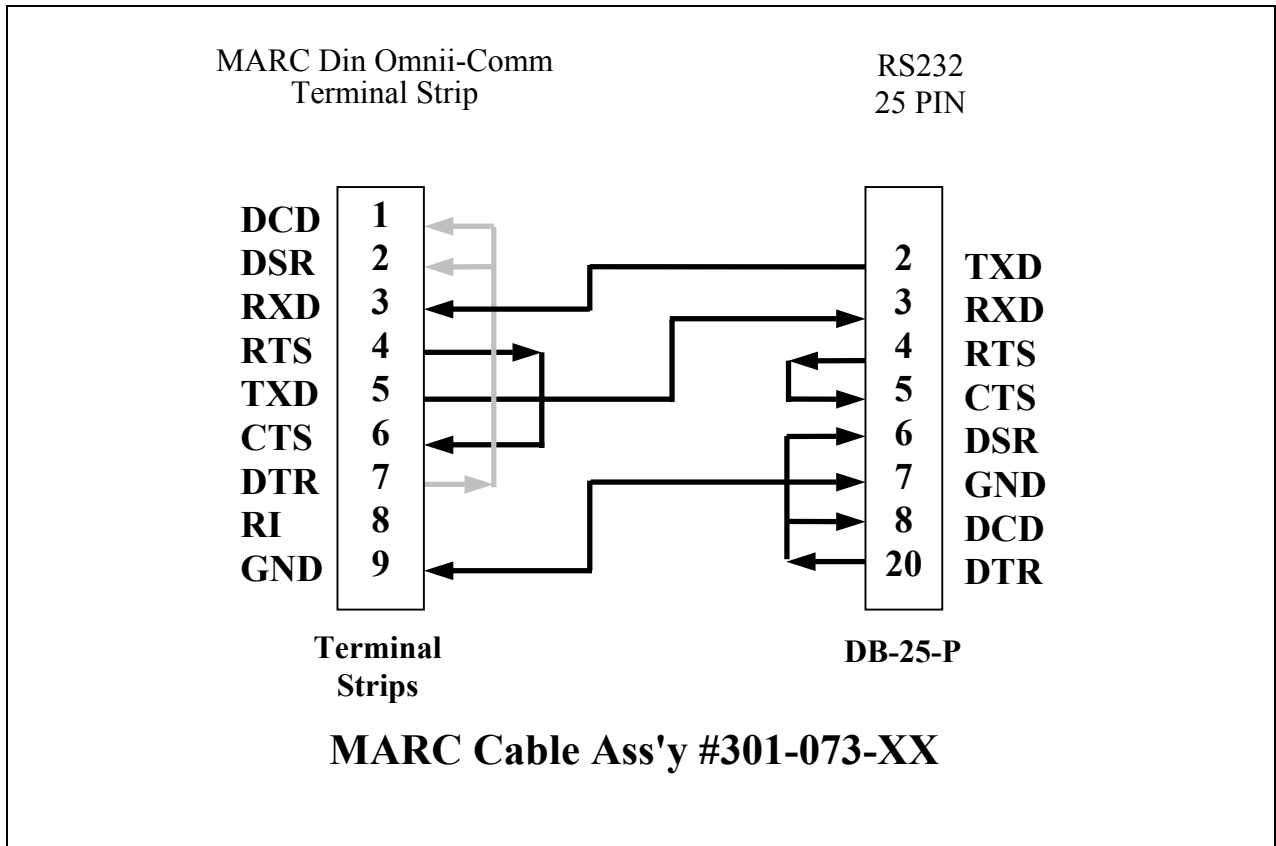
MARC Din Omnii-Comm
Terminal Strip

RS232
25 PIN

DCD 1
DSR 2
RXD 3
RTS 4
TXD 5
CTS 6
DTR 7
RI 8
GND 9

2 TXD
3 RXD
4 RTS
5 CTS
6 DSR
7 GND
8 DCD
20 DTR

Terminal Strips

DB-25-P

MARC Cable Ass'y #301-073-XX